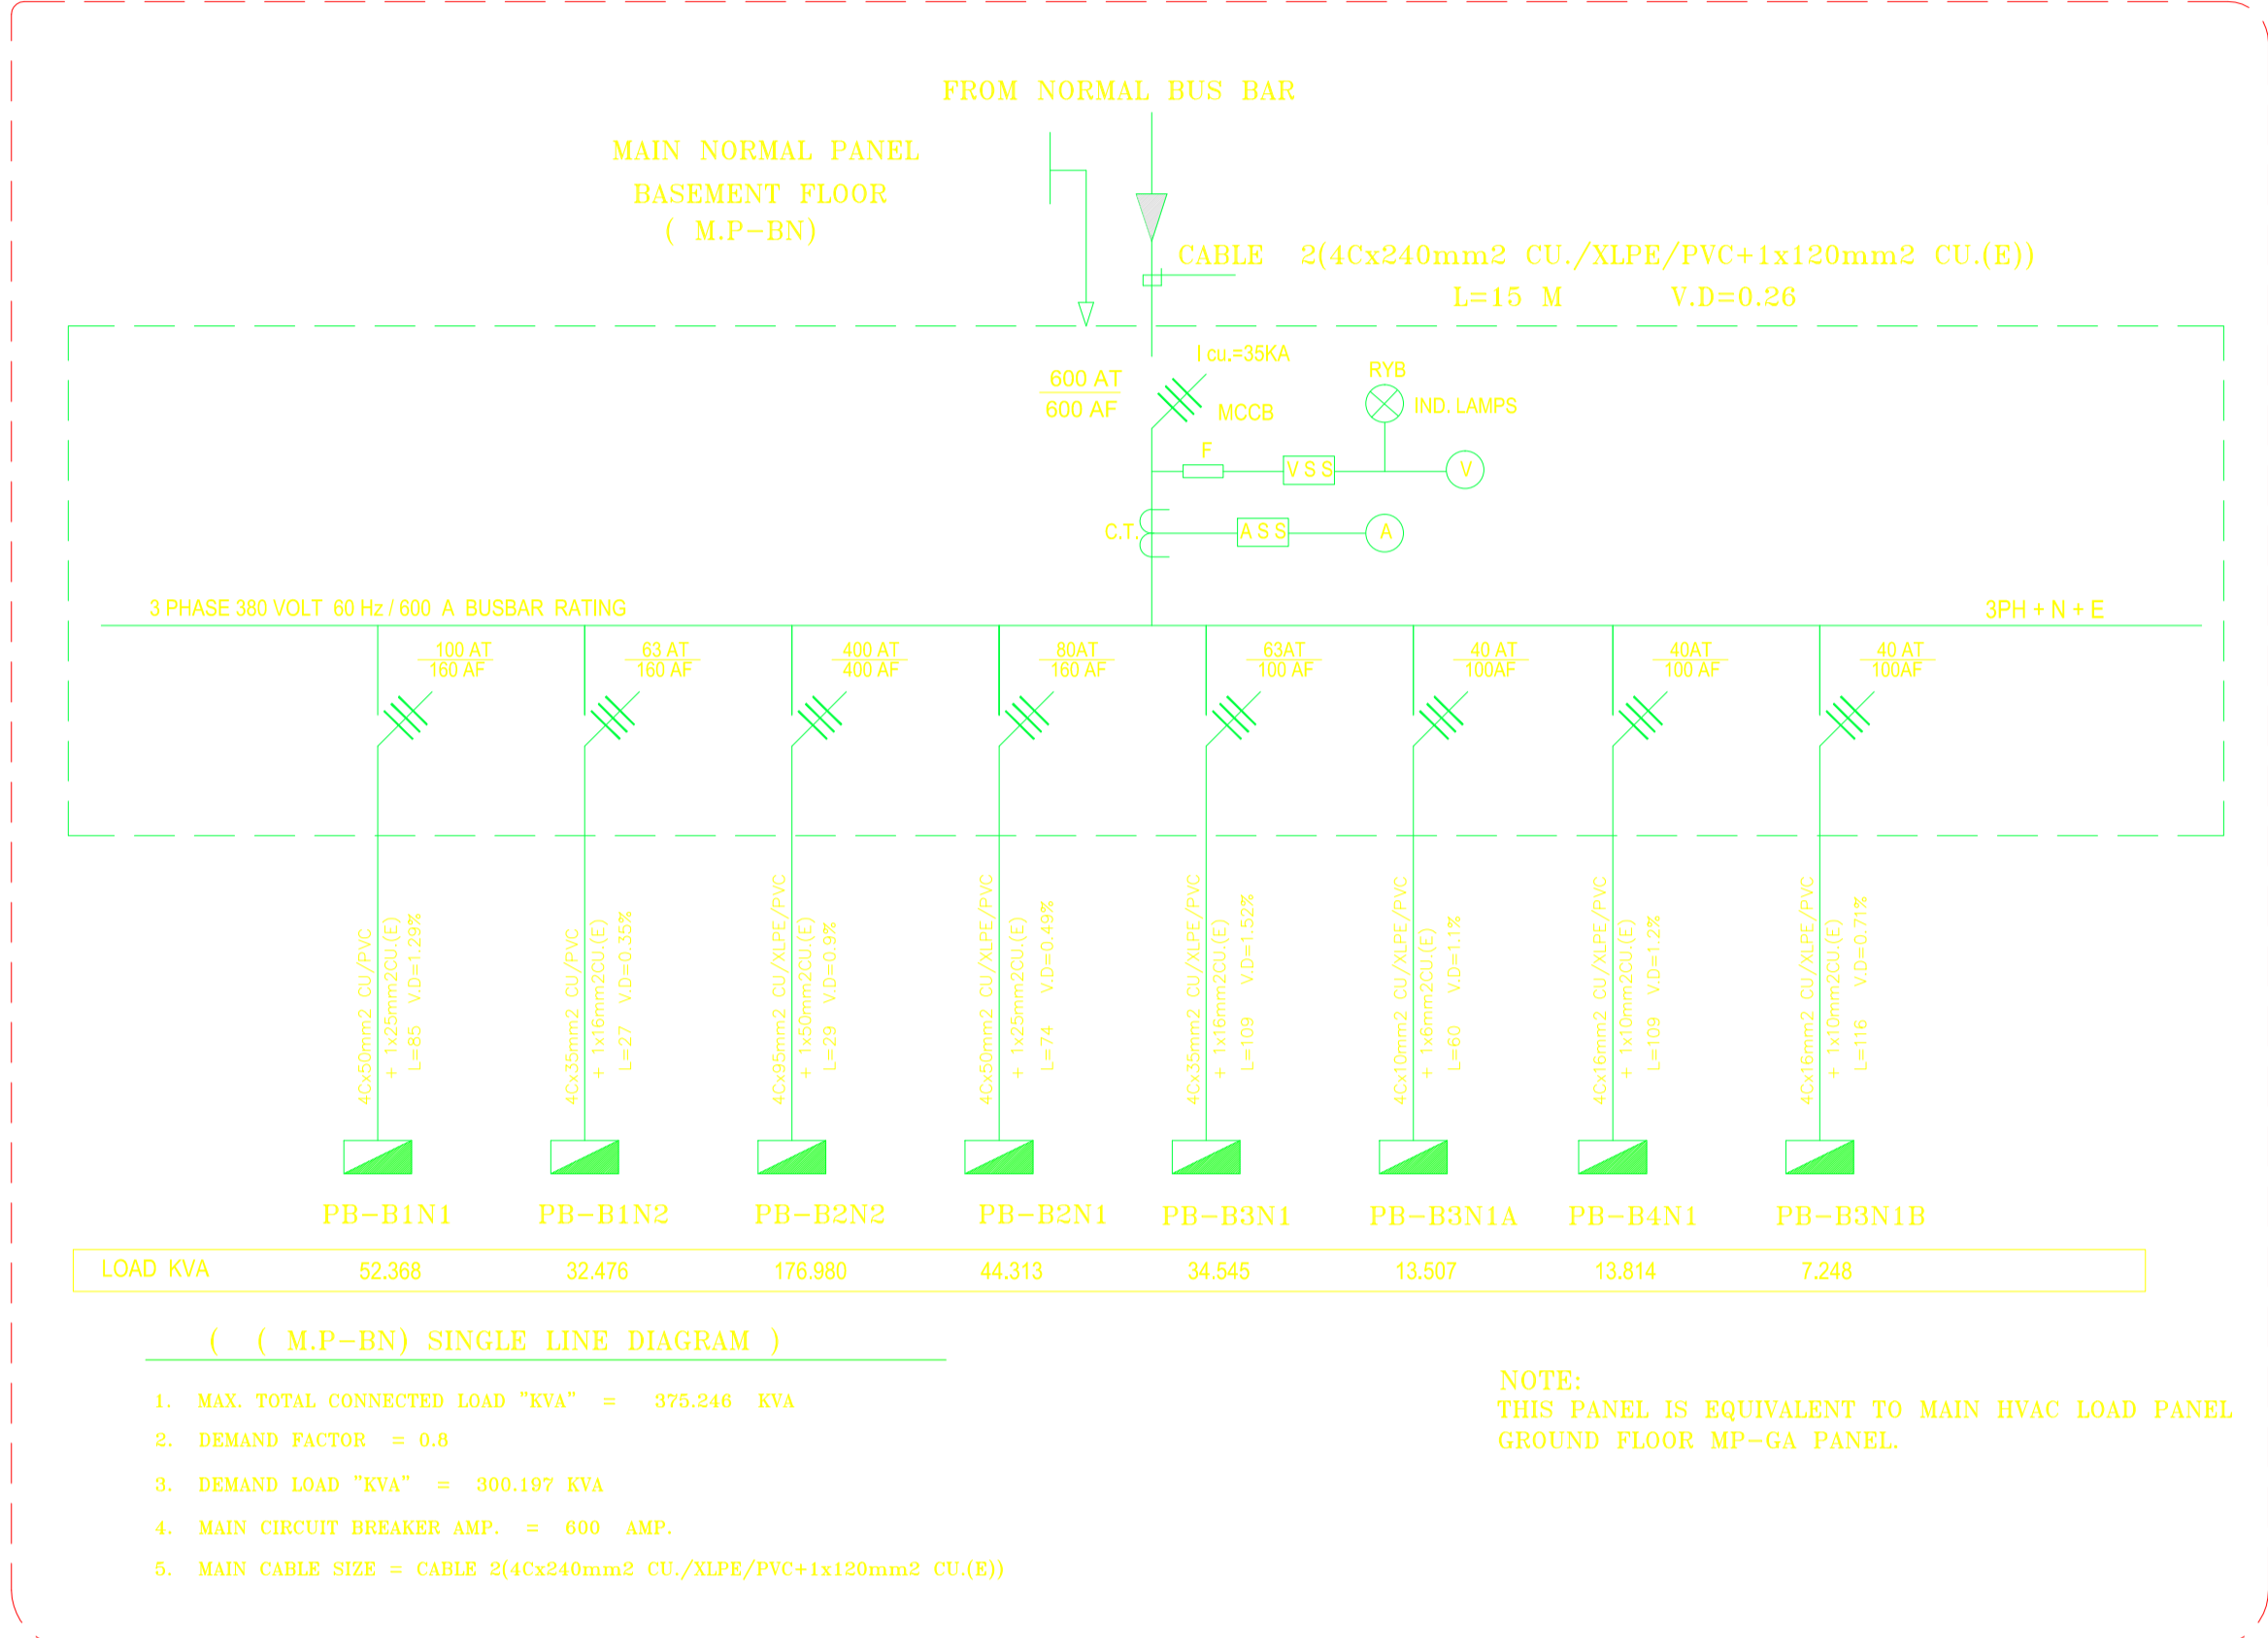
FROM NORMAL BUS BAR

MAIN NORMAL PANEL
BASEMENT FLOOR
( M.P-BN)

CABLE 2(4Cx240mm2 CU./XLPE/PVC+1x120mm2 CU.(E))
L=15 M V.D=0.26

I cu.=35KA
600 AT
600 AF
MCCB
RYB
IND. LAMPS
F
V S S
V
C.T.
A S S
A

3 PHASE 380 VOLT 60 Hz / 600 A BUSBAR RATING
3PH + N + E

100 AT
160 AF
4Cx50mm2 CU/PVC + 1x25mm2CU.(E) L=85 V.D=1.29%

63 AT
160 AF
4Cx35mm2 CU/PVC + 1x16mm2CU.(E) L=27 V.D=0.35%

400 AT
400 AF
4Cx95mm2 CU/XLPE/PVC + 1x50mm2CU.(E) L=29 V.D=0.9%

80AT
160 AF
4Cx50mm2 CU/XLPE/PVC + 1x25mm2CU.(E) L=74 V.D=0.49%

63AT
100 AF
4Cx35mm2 CU/XLPE/PVC + 1x16mm2CU.(E) L=109 V.D=1.52%

40 AT
100AF
4Cx10mm2 CU/XLPE/PVC + 1x6mm2CU.(E) L=60 V.D=1.1%

40AT
100 AF
4Cx16mm2 CU/XLPE/PVC + 1x10mm2CU.(E) L=109 V.D=1.2%

40 AT
100AF
4Cx16mm2 CU/XLPE/PVC + 1x10mm2CU.(E) L=116 V.D=0.71%

PB-B1N1 PB-B1N2 PB-B2N2 PB-B2N1 PB-B3N1 PB-B3N1A PB-B4N1 PB-B3N1B

| LOAD KVA | 52.368 | 32.476 | 176.980 | 44.313 | 34.545 | 13.507 | 13.814 | 7.248 |
|---|---|---|---|---|---|---|---|---|

( ( M.P-BN) SINGLE LINE DIAGRAM )

1. MAX. TOTAL CONNECTED LOAD "KVA" = 375.246 KVA
2. DEMAND FACTOR = 0.8
3. DEMAND LOAD "KVA" = 300.197 KVA
4. MAIN CIRCUIT BREAKER AMP. = 600 AMP.
5. MAIN CABLE SIZE = CABLE 2(4Cx240mm2 CU./XLPE/PVC+1x120mm2 CU.(E))

NOTE:
THIS PANEL IS EQUIVALENT TO MAIN HVAC LOAD PANEL GROUND FLOOR MP-GA PANEL.